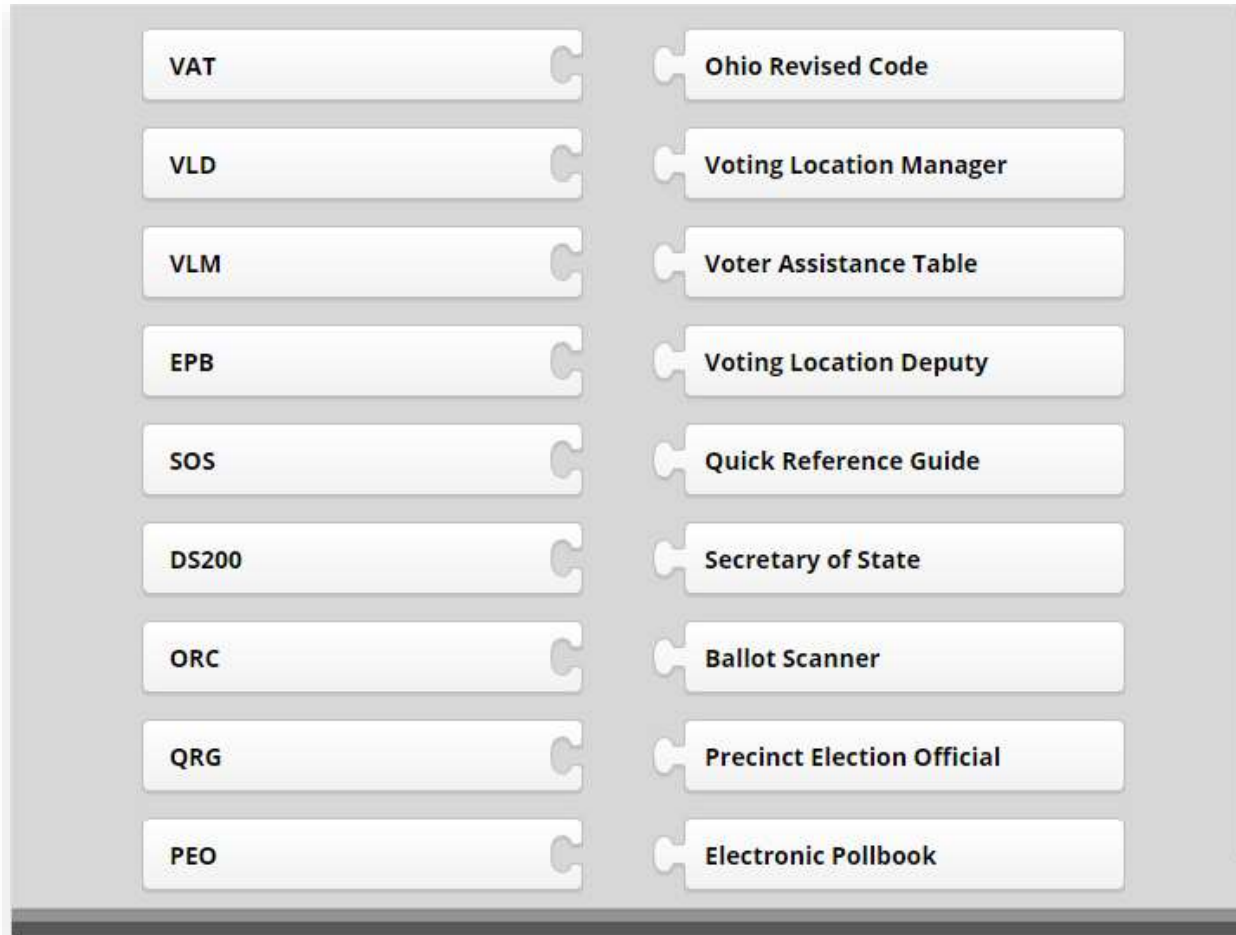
| | |
|---|---|
| VAT | Ohio Revised Code |
| VLD | Voting Location Manager |
| VLM | Voter Assistance Table |
| EPB | Voting Location Deputy |
| SOS | Quick Reference Guide |
| DS200 | Secretary of State |
| ORC | Ballot Scanner |
| QRG | Precinct Election Official |
| PEO | Electronic Pollbook |